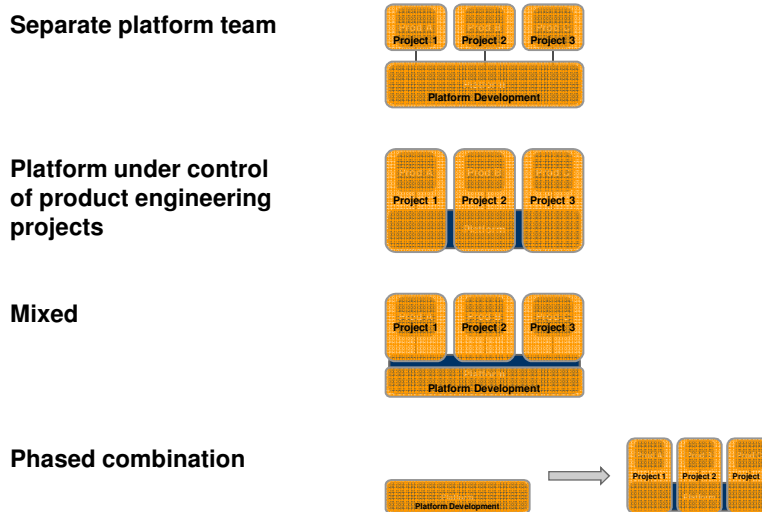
Separate platform team

Project 1
Project 2
Project 3
Platform Development

Platform under control of product engineering projects

Project 1
Project 2
Project 3

Mixed

Project 1
Project 2
Project 3
Platform Development

Phased combination

Platform Development

Project 1
Project 2
Project